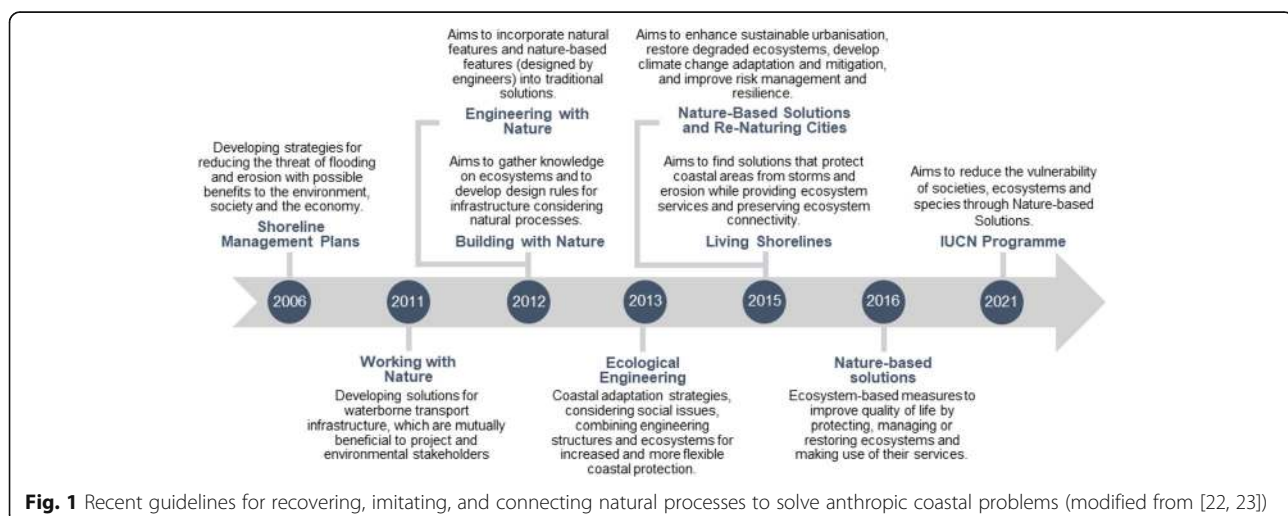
Developing strategies for reducing the threat of flooding and erosion with possible benefits to the environment, society and the economy.

Shoreline Management Plans

Aims to incorporate natural features and nature-based features (designed by engineers) into traditional solutions.

Engineering with Nature

Aims to gather knowledge on ecosystems and to develop design rules for infrastructure considering natural processes.

Building with Nature

Aims to enhance sustainable urbanisation, restore degraded ecosystems, develop climate change adaptation and mitigation, and improve risk management and resilience.

Nature-Based Solutions and Re-Naturing Cities

Aims to find solutions that protect coastal areas from storms and erosion while providing ecosystem services and preserving ecosystem connectivity.

Living Shorelines

Aims to reduce the vulnerability of societies, ecosystems and species through Nature-based Solutions.

IUCN Programme

2006

2011

2012

2013

2015

2016

2021

Working with Nature

Developing solutions for waterborne transport infrastructure, which are mutually beneficial to project and environmental stakeholders

Ecological Engineering

Coastal adaptation strategies, considering social issues, combining engineering structures and ecosystems for increased and more flexible coastal protection.

Nature-based solutions

Ecosystem-based measures to improve quality of life by protecting, managing or restoring ecosystems and making use of their services.

**Fig. 1** Recent guidelines for recovering, imitating, and connecting natural processes to solve anthropic coastal problems (modified from [22, 23])